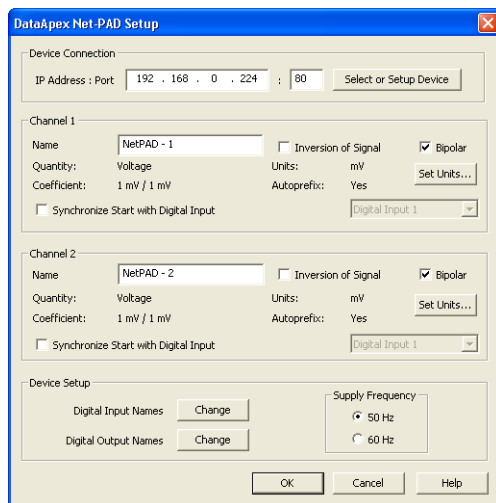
DataApex Net-PAD Setup

Device Connection

IP Address : Port 192 . 168 . 0 . 224 : 80 Select or Setup Device

Channel 1

Name NetPAD - 1 Inversion of Signal Bipolar

Quantity: Voltage Units: mV Set Units...

Coefficient: 1 mV / 1 mV Autoprefix: Yes

Synchronize Start with Digital Input Digital Input 1

Channel 2

Name NetPAD - 2 Inversion of Signal Bipolar

Quantity: Voltage Units: mV Set Units...

Coefficient: 1 mV / 1 mV Autoprefix: Yes

Synchronize Start with Digital Input Digital Input 1

Device Setup

Digital Input Names Change

Digital Output Names Change

Supply Frequency

50 Hz

60 Hz

OK Cancel Help